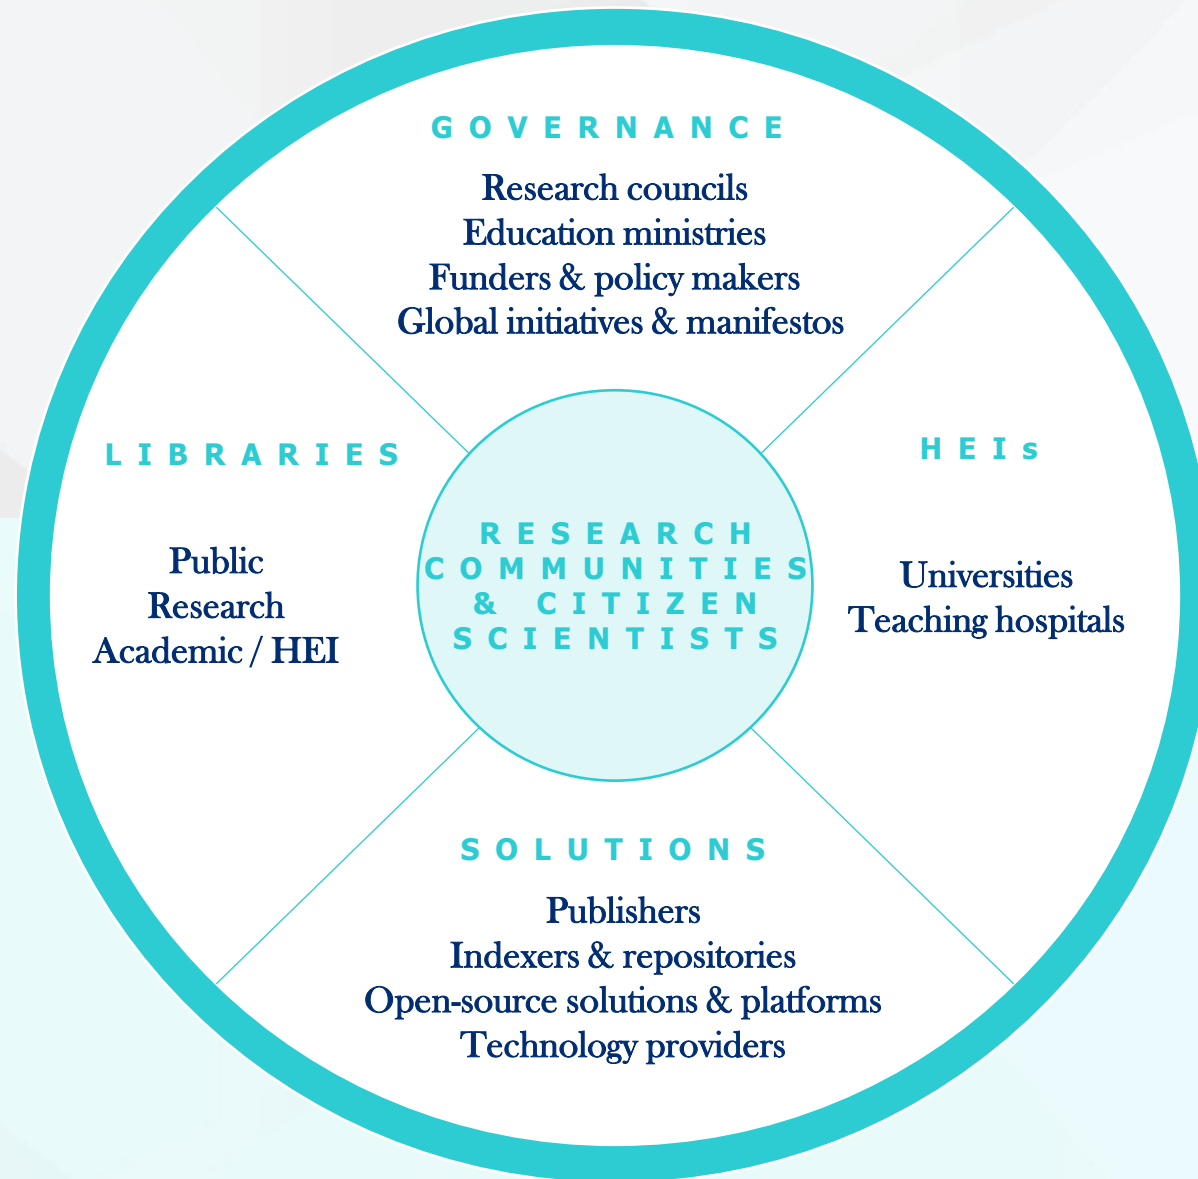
GOVERNANCE

Research councils
Education ministries
Funders & policy makers
Global initiatives & manifestos

LIBRARIES

Public
Research
Academic / HEI

RESEARCH COMMUNITIES & CITIZEN SCIENTISTS

HEIs

Universities
Teaching hospitals

SOLUTIONS

Publishers
Indexers & repositories
Open-source solutions & platforms
Technology providers